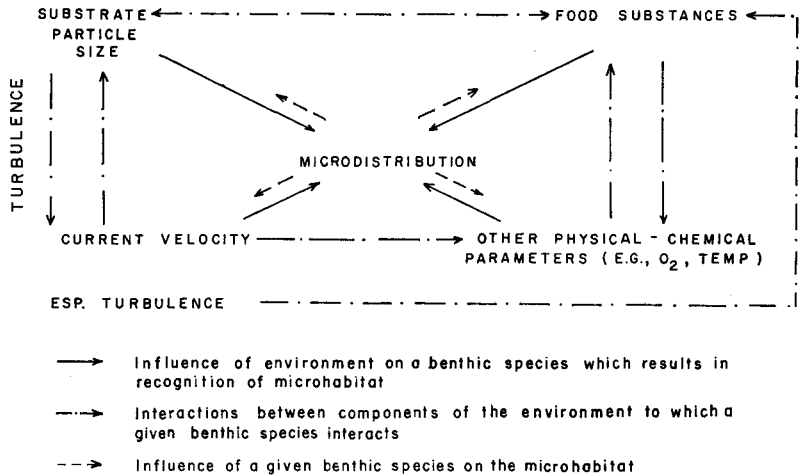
SUBSTRATE PARTICLE SIZE

FOOD SUBSTANCES

TURBULENCE

MICRODISTRIBUTION

CURRENT VELOCITY

OTHER PHYSICAL - CHEMICAL PARAMETERS (E.G., $O_2$, TEMP)

ESP. TURBULENCE

Influence of environment on a benthic species which results in recognition of microhabitat

Interactions between components of the environment to which a given benthic species interacts

Influence of a given benthic species on the microhabitat